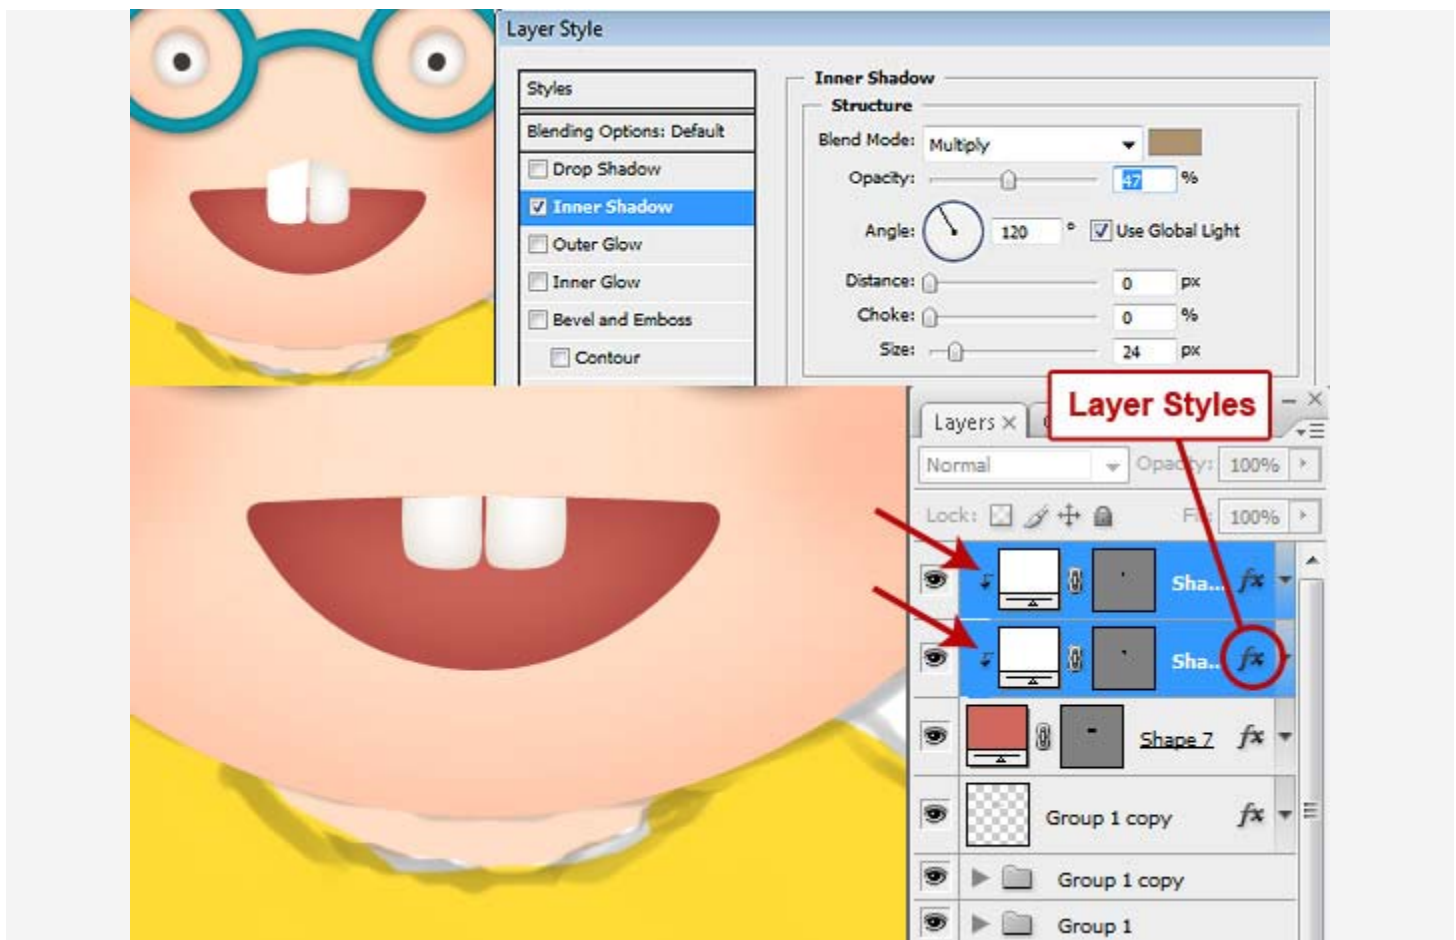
Layer Style

Styles

Blending Options: Default

Drop Shadow

Inner Shadow

Outer Glow

Inner Glow

Bevel and Emboss

Contour

Inner Shadow

Structure

Blend Mode: Multiply

Opacity: 47 %

Angle: 120 ° Use Global Light

Distance: 0 px

Choke: 0 %

Size: 24 px

Layer Styles

Layers ×

Normal

Opacity: 100%

Lock:

Fill: 100%

Sha... fx

Sha... fx

Shape 7 fx

Group 1 copy fx

Group 1 copy

Group 1